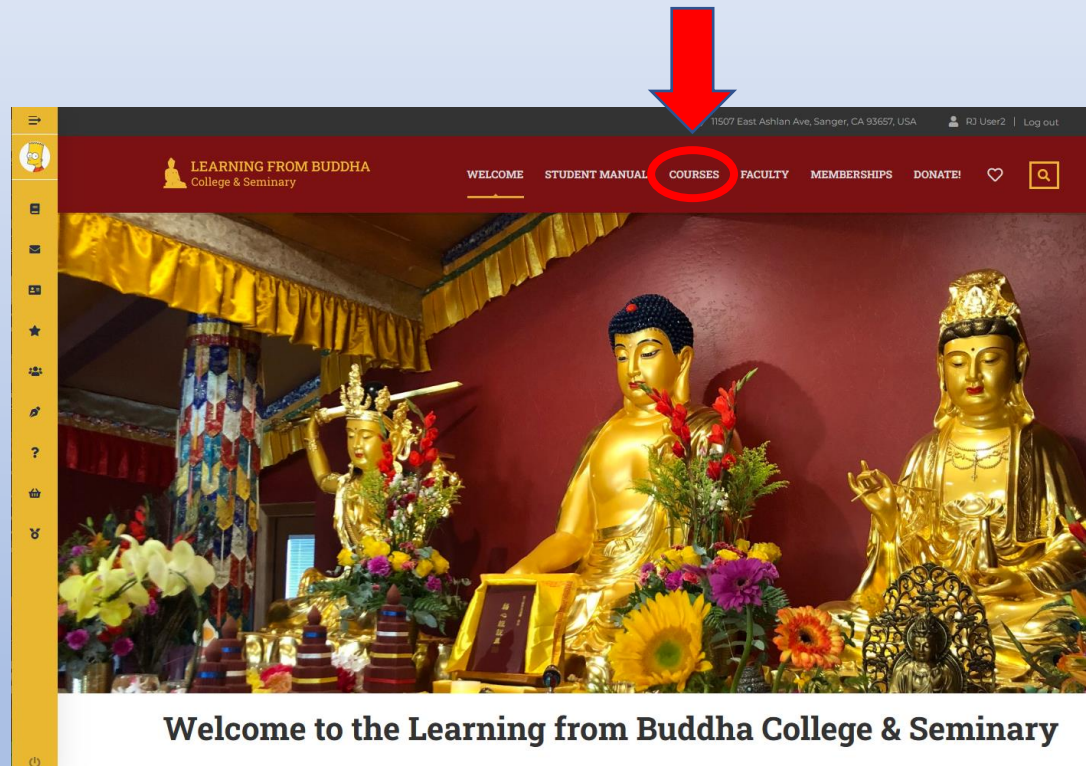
11507 East Ashlan Ave, Sanger, CA 93657, USA RJ User2 | Log out

LEARNING FROM BUDDHA
College & Seminary

WELCOME STUDENT MANUAL COURSES FACULTY MEMBERSHIPS DONATE!

Welcome to the Learning from Buddha College & Seminary